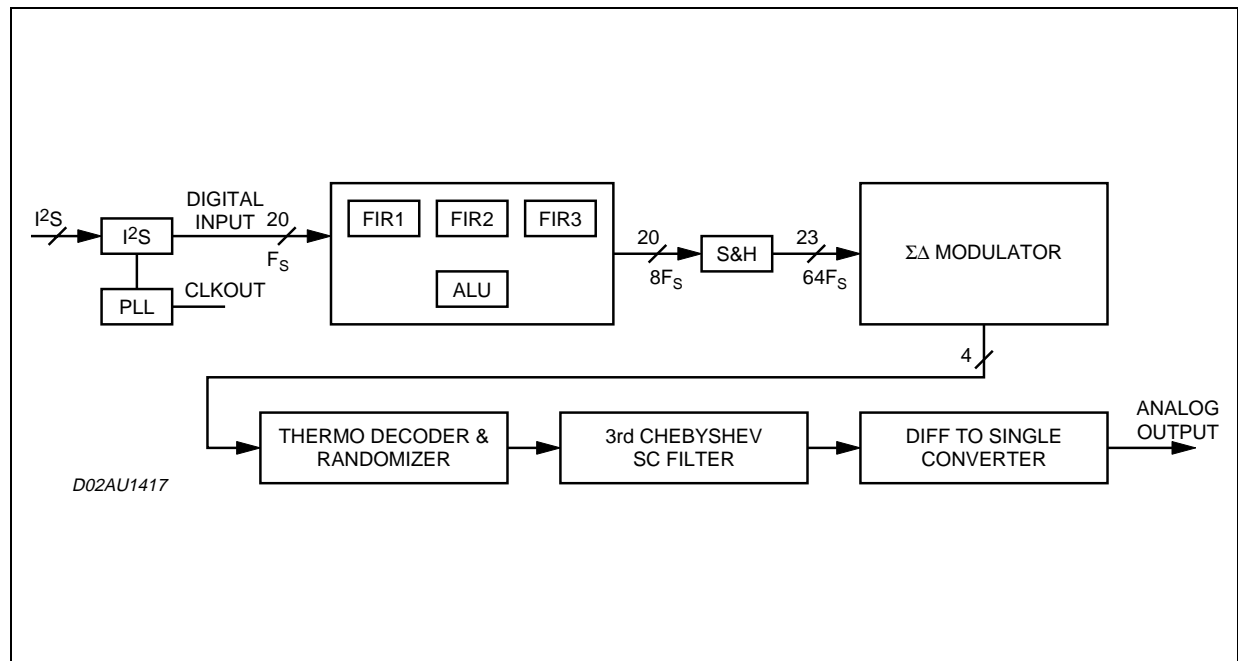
$I^2S$

$I^2S$

DIGITAL INPUT

20

$F_S$

PLL

CLKOUT

FIR1

FIR2

FIR3

ALU

20

$8F_S$

S&H

23

$64F_S$

$\Sigma\Delta$ MODULATOR

4

THERMO DECODER & RANDOMIZER

3rd CHEBYSHEV SC FILTER

DIFF TO SINGLE CONVERTER

ANALOG OUTPUT

D02AU1417